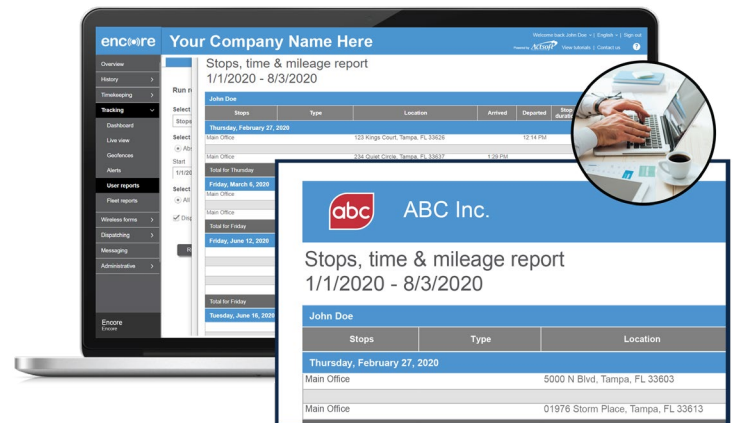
encore Your Company Name Here

Welcome back John Doe | English | Sign out
View tutorials | Contact us

Overview
History
Timekeeping
Tracking
Dashboard
Live view
Geofences
Alerts
User reports
Fleet reports
Wireless forms
Dispatching
Messaging
Administrative

Encore

Run r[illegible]
Select
Stops
Select
Ab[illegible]
Start
1/1/20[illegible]
Select
All
Disp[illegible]

Stops, time & mileage report
1/1/2020 - 8/3/2020

John Doe

| Stops | Type | Location | Arrived | Departed | Stop duration |
|---|---|---|---|---|---|
| Thursday, February 27, 2020 | | | | | |
| Main Office | | 123 Kings Court, Tampa, FL 33626 | | 12:14 PM | |
| Main Office | | 234 Quiet Circle, Tampa, FL 33637 | 1:29 PM | | |
| Total for Thursday | | | | | |
| Friday, March 6, 2020 | | | | | |
| Main Office | | | | | |
| Main Office | | | | | |
| Total for Friday | | | | | |
| Friday, June 12, 2020 | | | | | |
| Total for Friday | | | | | |
| Tuesday, June 16, 2020 | | | | | |

abc ABC Inc.

Stops, time & mileage report
1/1/2020 - 8/3/2020

John Doe

| Stops | Type | Location |
|---|---|---|
| Thursday, February 27, 2020 | | |
| Main Office | | 5000 N Blvd, Tampa, FL 33603 |
| Main Office | | 01976 Storm Place, Tampa, FL 33613 |